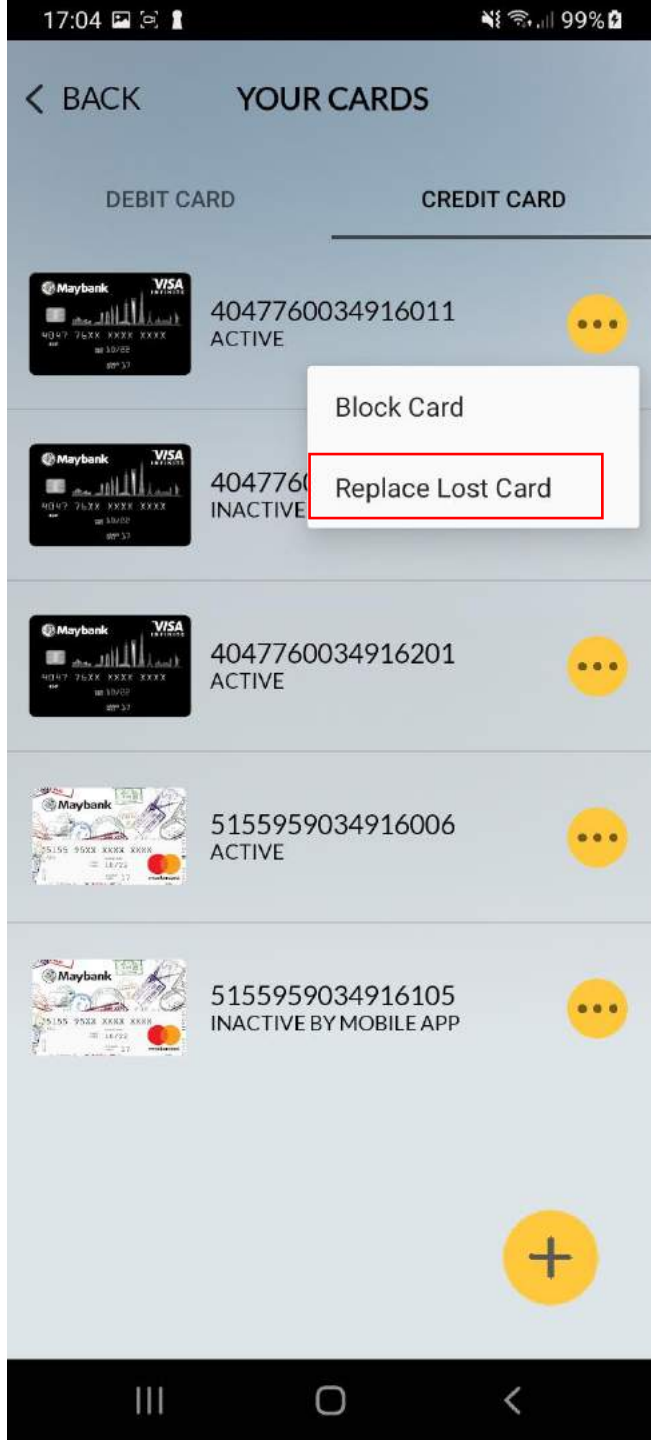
17:04 99%

< BACK YOUR CARDS

DEBIT CARD CREDIT CARD

Maybank VISA INFINITE 4047 76XX XXXX XXXX 10/22

4047760034916011
ACTIVE

Block Card

Replace Lost Card

Maybank VISA INFINITE 4047 76XX XXXX XXXX 10/22

40477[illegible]
INACTIVE

Maybank VISA INFINITE 4047 76XX XXXX XXXX 10/22

4047760034916201
ACTIVE

Maybank 5155 95XX XXXX XXXX 10/22

5155959034916006
ACTIVE

Maybank 5155 95XX XXXX XXXX 10/22

5155959034916105
INACTIVE BY MOBILE APP

+